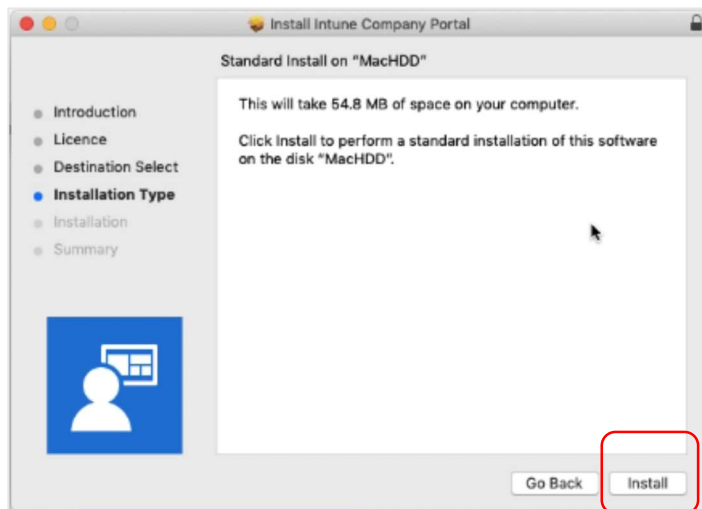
Install Intune Company Portal

Standard Install on "MacHDD"

Introduction
Licence
Destination Select
Installation Type
Installation
Summary

This will take 54.8 MB of space on your computer.

Click Install to perform a standard installation of this software on the disk "MacHDD".

Go Back
Install